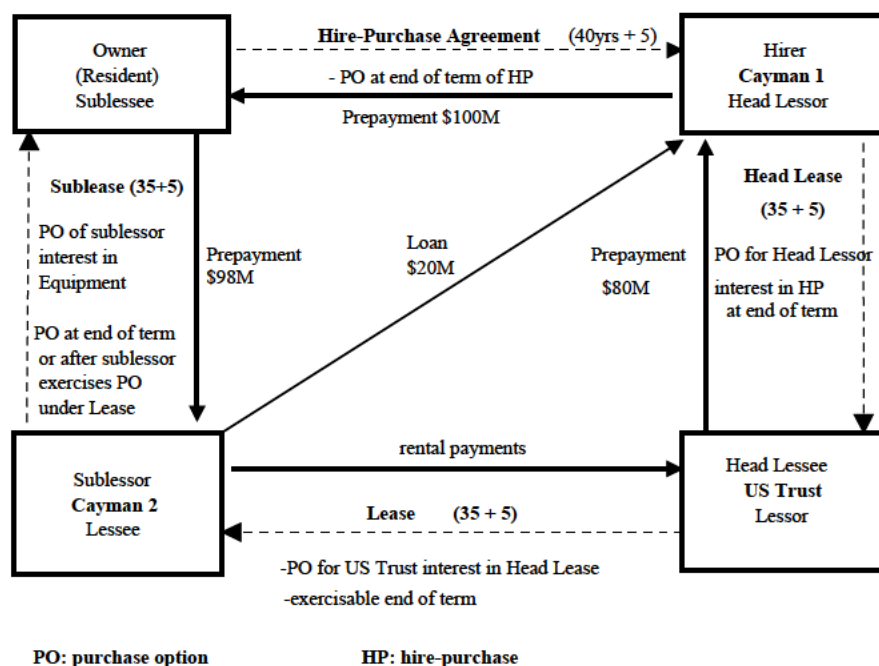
Owner
(Resident)
Sublessee

Hire-Purchase Agreement (40yrs + 5)

- PO at end of term of HP

Prepayment $100M

Hirer
Cayman 1
Head Lessor

Sublease (35+5)

PO of sublessor interest in Equipment

PO at end of term or after sublessor exercises PO under Lease

Prepayment
$98M

Loan
$20M

Prepayment
$80M

Head Lease
(35 + 5)

PO for Head Lessor interest in HP at end of term

Sublessor
Cayman 2
Lessee

rental payments

Lease (35 + 5)

Head Lessee
US Trust
Lessor

-PO for US Trust interest in Head Lease
-exercisable end of term

PO: purchase option

HP: hire-purchase